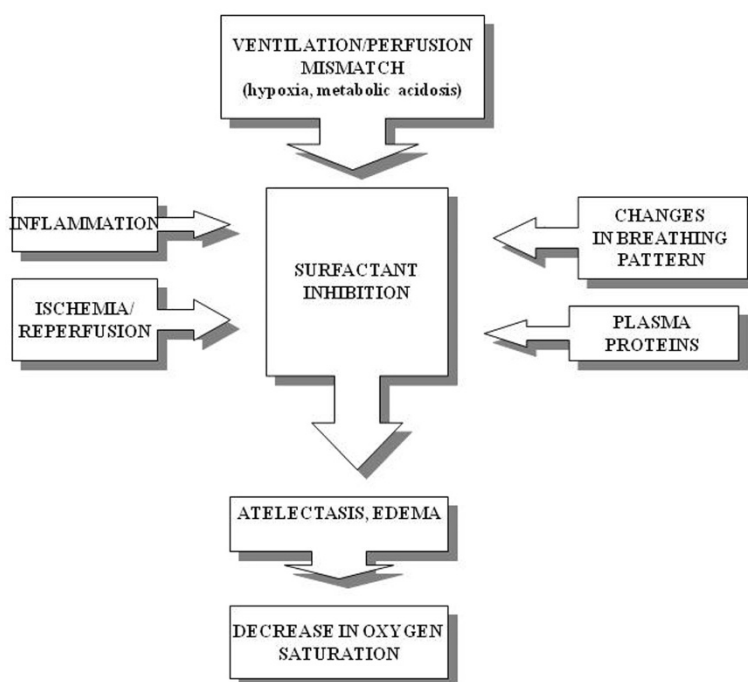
VENTILATION/PERFUSION MISMATCH
(hypoxia, metabolic acidosis)

INFLAMMATION

ISCHEMIA/ REPERFUSION

SURFACTANT INHIBITION

CHANGES IN BREATHING PATTERN

PLASMA PROTEINS

ATELECTASIS, EDEMA

DECREASE IN OXYGEN SATURATION